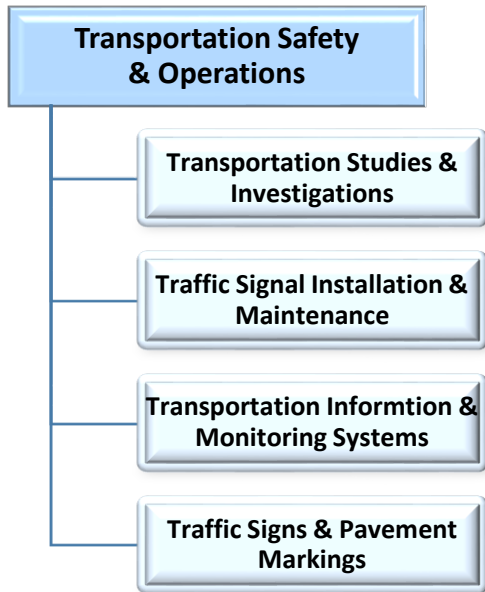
Transportation Safety & Operations

Transportation Studies & Investigations

Traffic Signal Installation & Maintenance

Transportation Informtion & Monitoring Systems

Traffic Signs & Pavement Markings